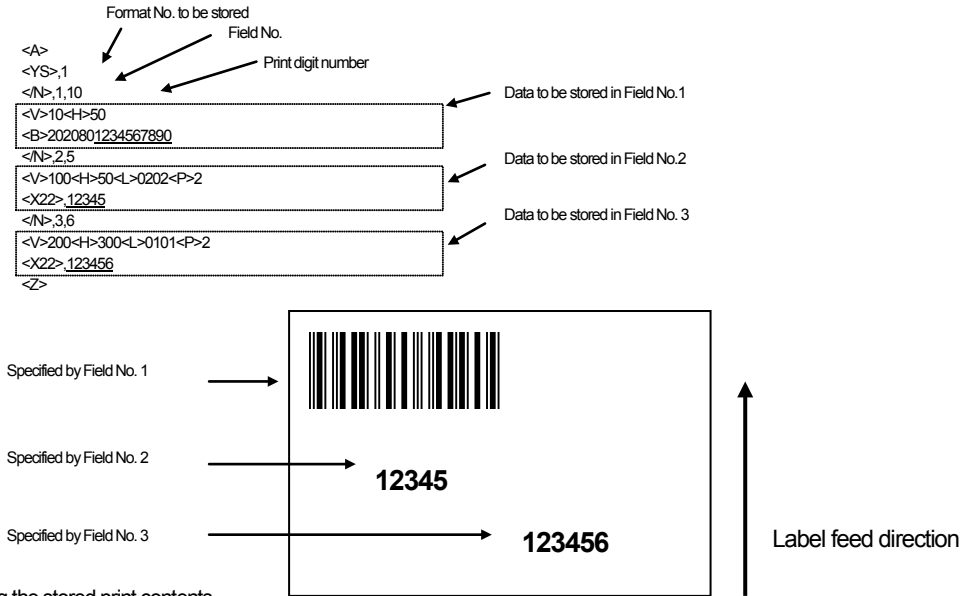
Format No. to be stored
Field No.
Print digit number

<A>
<YS>,1
</N>,1,10
<V>10<H>50
<B>2020801234567890
</N>,2,5
<V>100<H>50<L>0202<P>2
<X22>,12345
</N>,3,6
<V>200<H>300<L>0101<P>2
<X22>,123456
<Z>

Data to be stored in Field No.1
Data to be stored in Field No.2
Data to be stored in Field No. 3

Specified by Field No. 1
Specified by Field No. 2
Specified by Field No. 3

12345
123456

Label feed direction

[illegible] the stored print contents